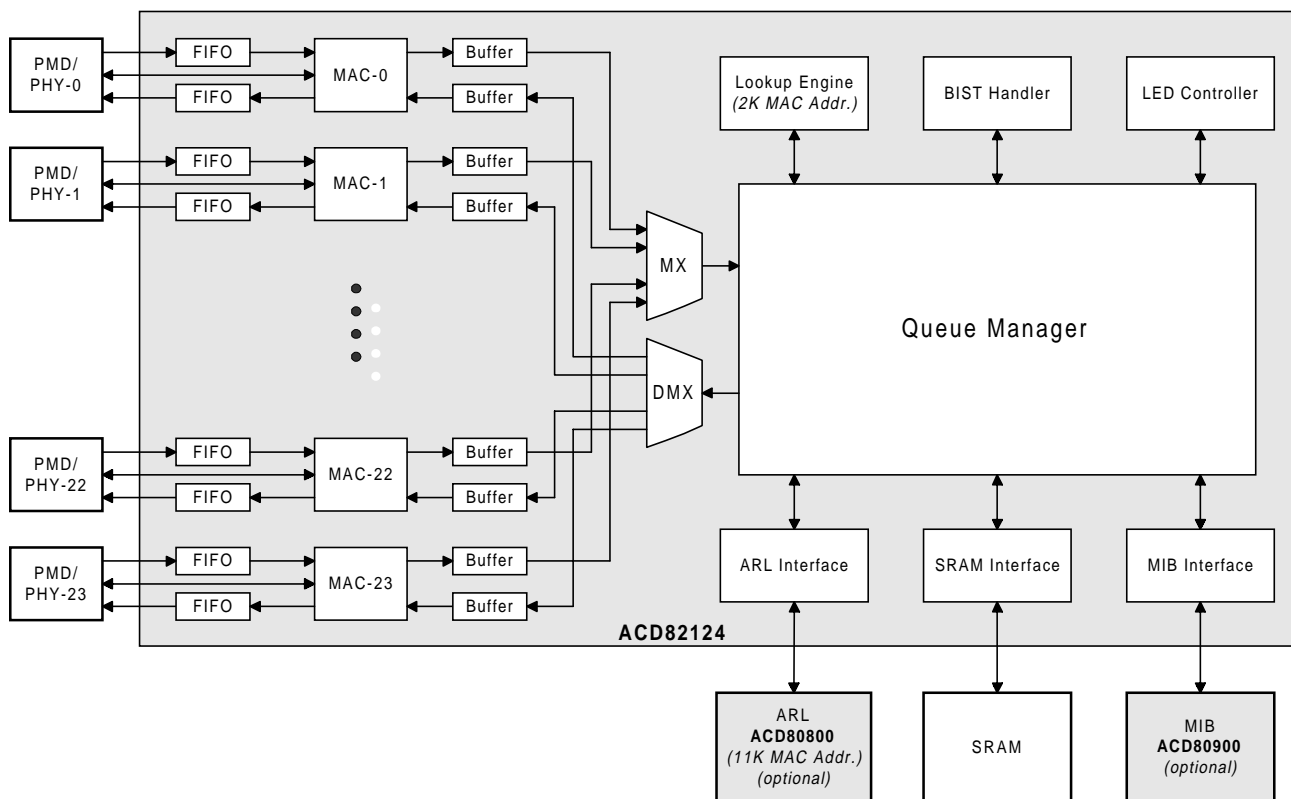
PMD/ PHY-0

FIFO

FIFO

MAC-0

Buffer

Buffer

PMD/ PHY-1

FIFO

FIFO

MAC-1

Buffer

Buffer

PMD/ PHY-22

FIFO

FIFO

MAC-22

Buffer

Buffer

PMD/ PHY-23

FIFO

FIFO

MAC-23

Buffer

Buffer

MX

DMX

Lookup Engine
*(2K MAC Addr.)*

BIST Handler

LED Controller

Queue Manager

ARL Interface

SRAM Interface

MIB Interface

**ACD82124**

ARL
**ACD80800**
*(11K MAC Addr.)*
*(optional)*

SRAM

MIB
**ACD80900**
*(optional)*